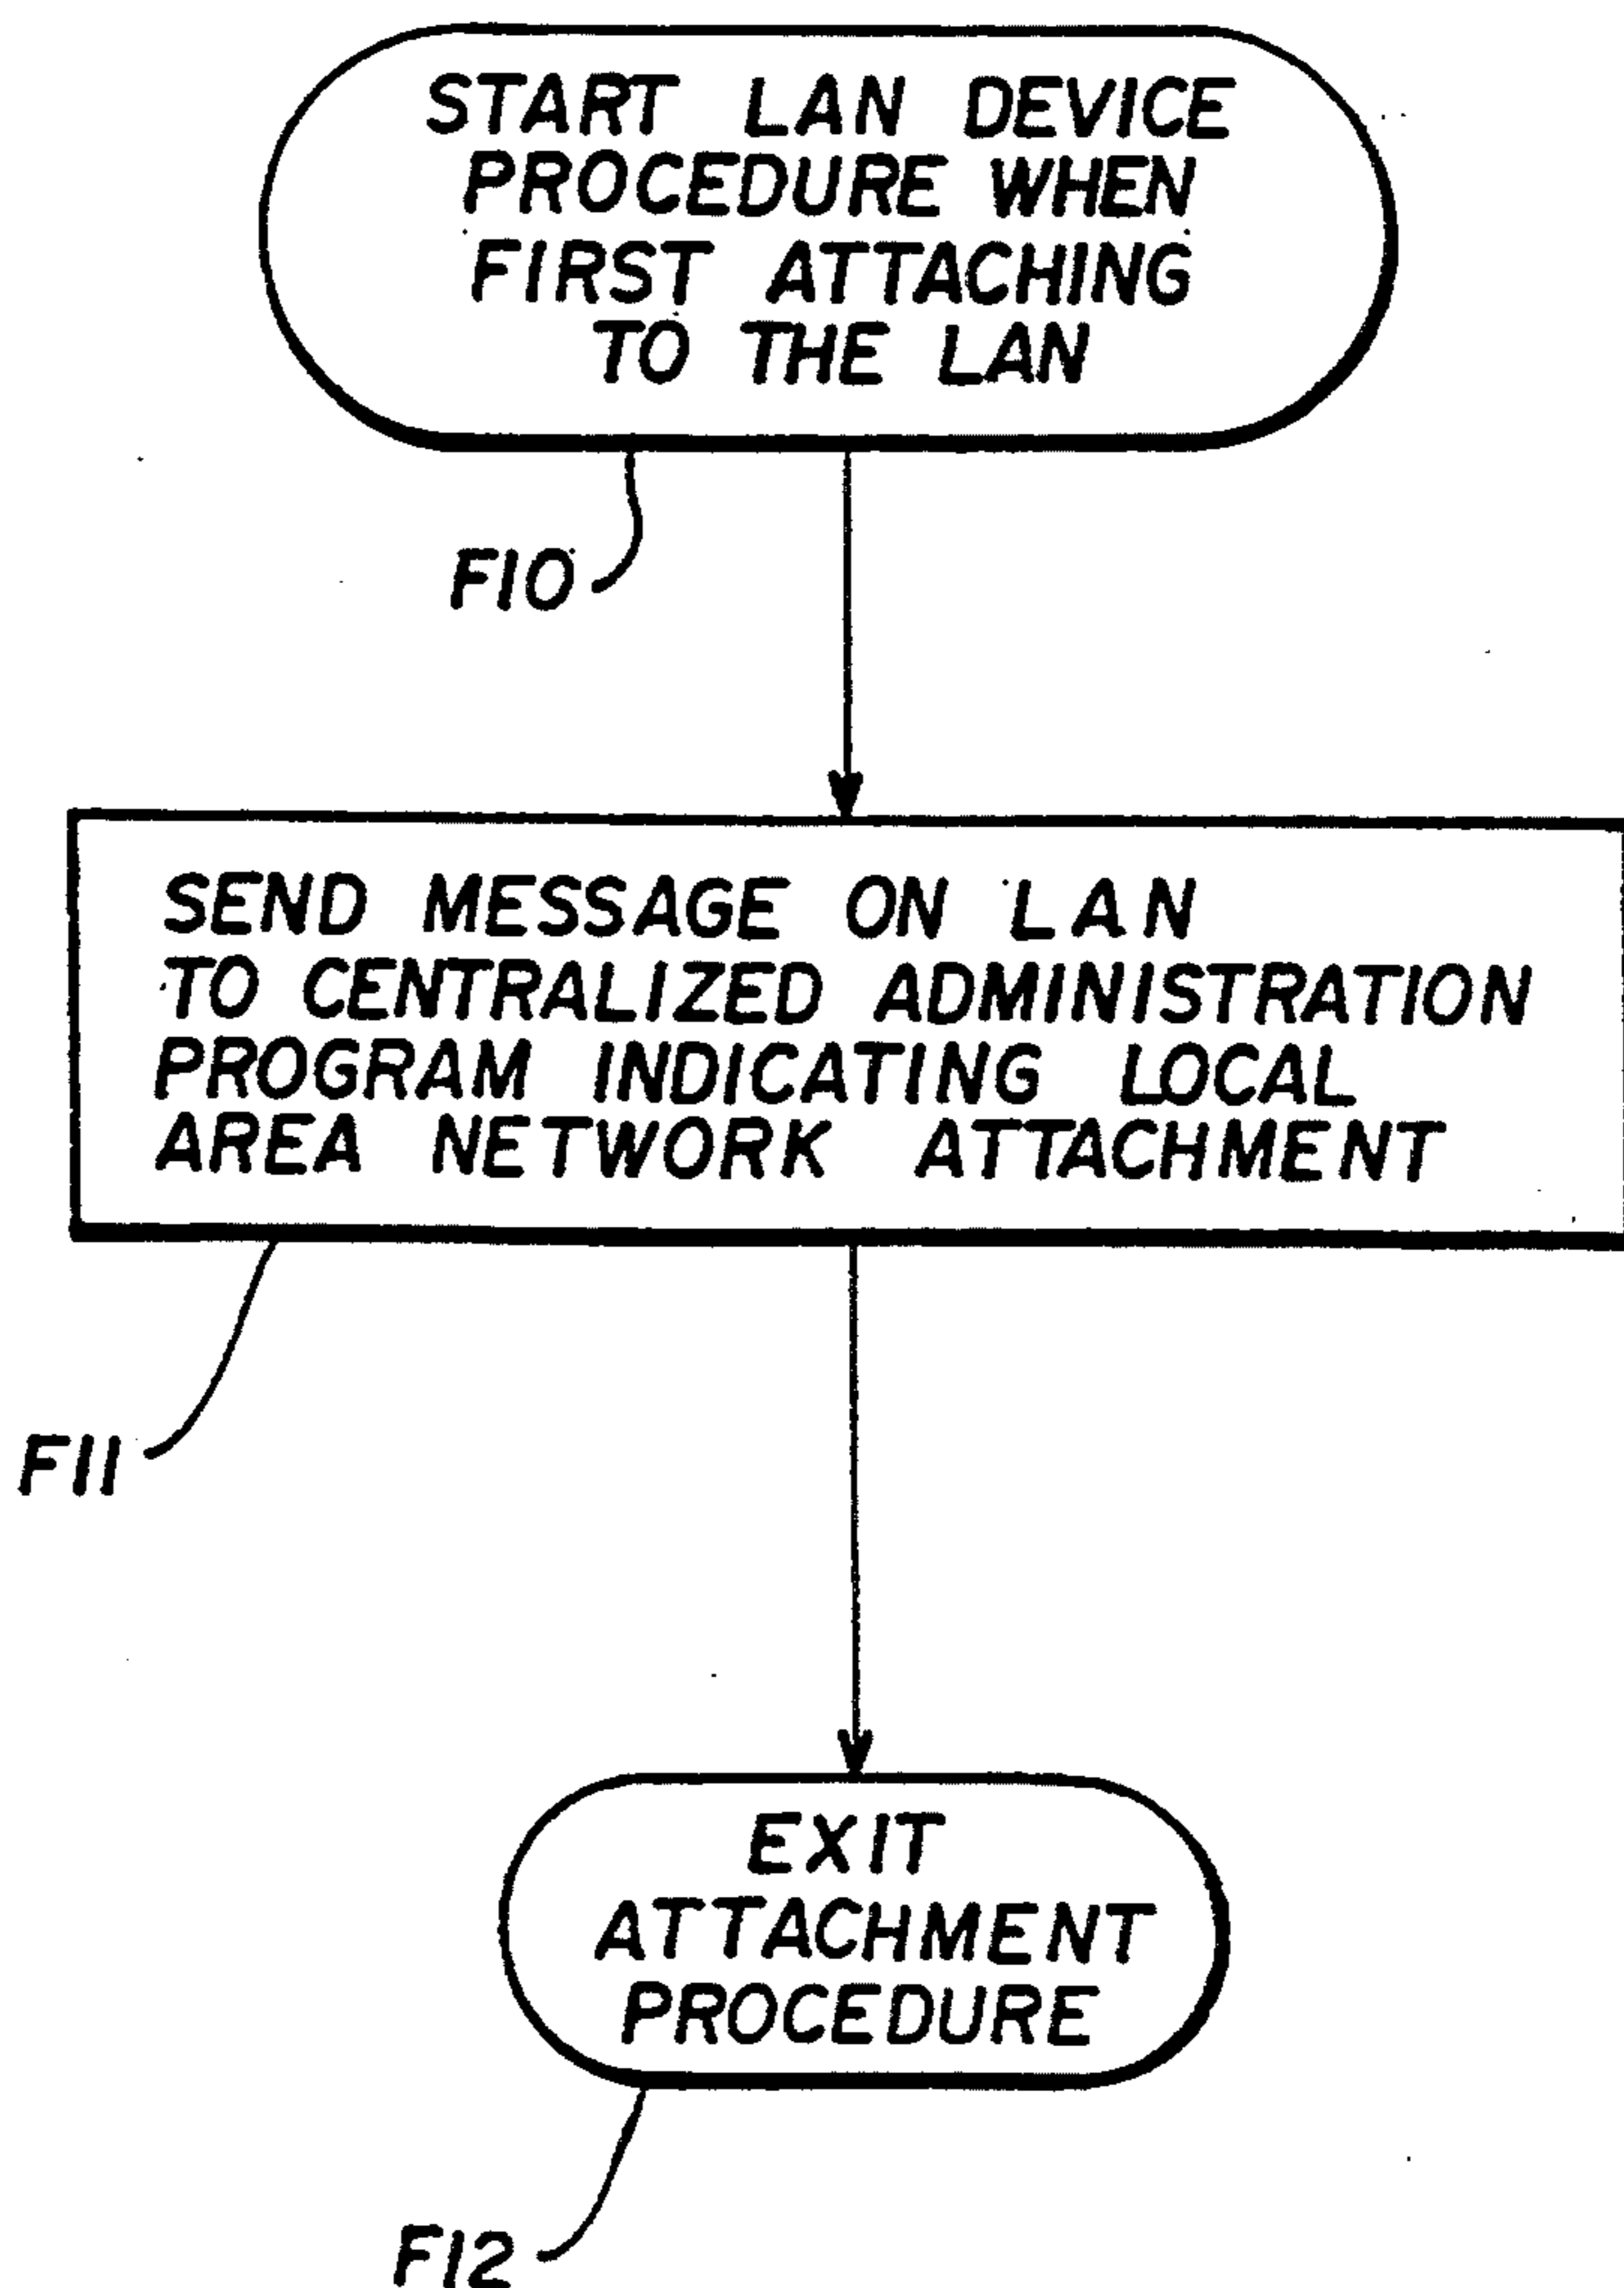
START LAN DEVICE PROCEDURE WHEN FIRST ATTACHING TO THE LAN

F10

SEND MESSAGE ON LAN TO CENTRALIZED ADMINISTRATION PROGRAM INDICATING LOCAL AREA NETWORK ATTACHMENT

F11

EXIT ATTACHMENT PROCEDURE

F12